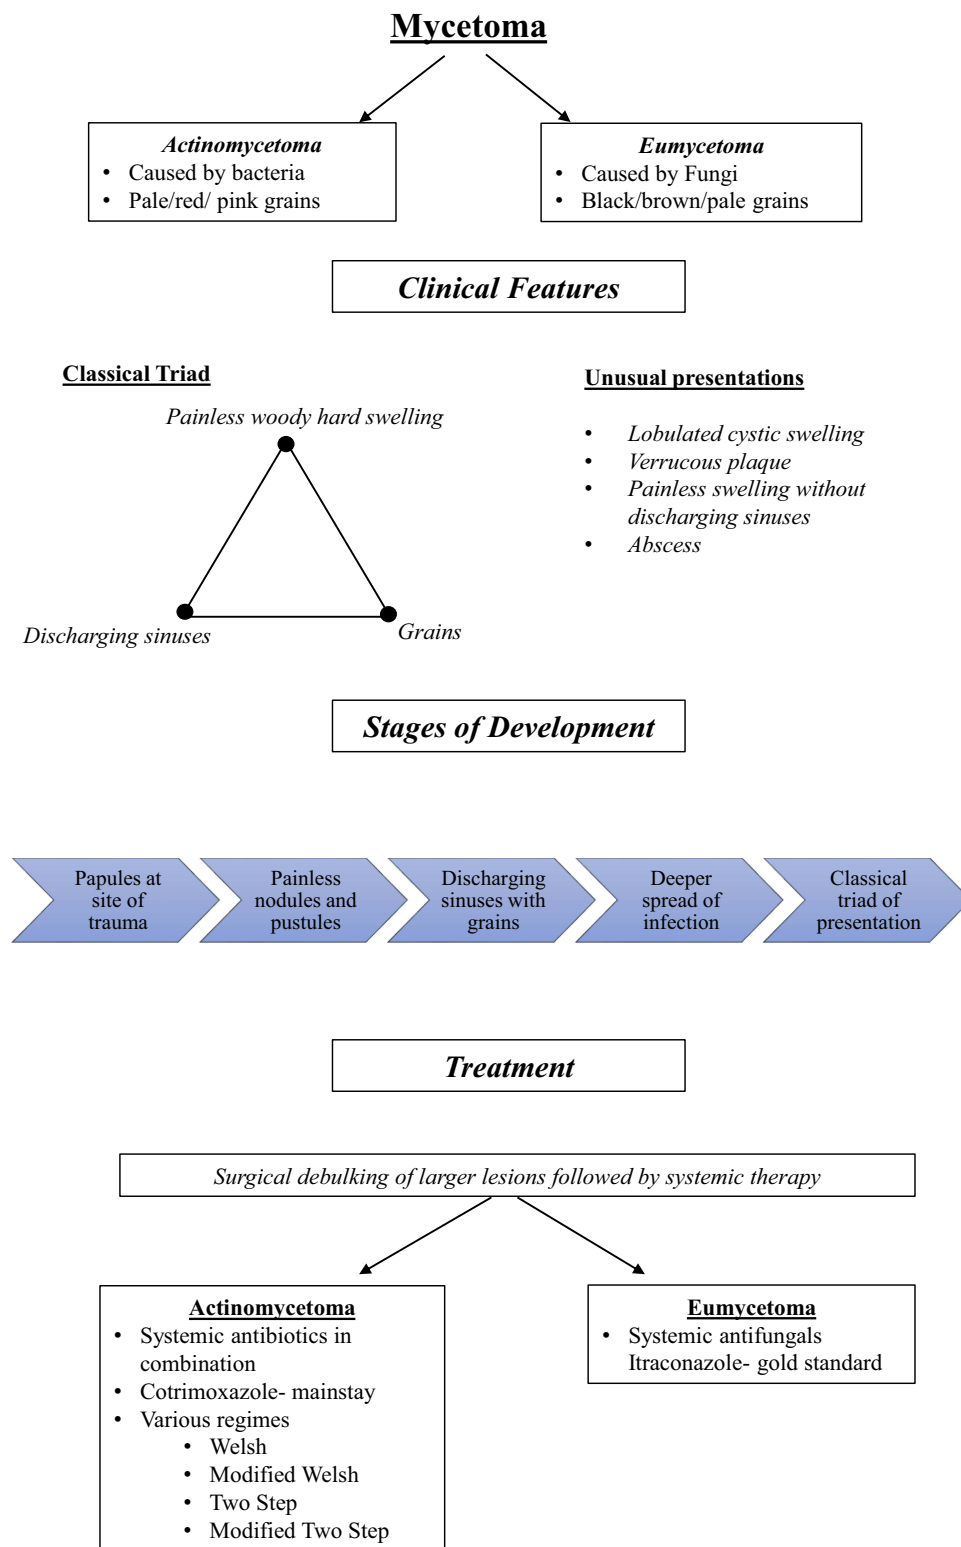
Mycetoma

Actinomycetoma
- Caused by bacteria
- Pale/red/ pink grains

Eumycetoma
- Caused by Fungi
- Black/brown/pale grains

Clinical Features

Classical Triad

Painless woody hard swelling

Discharging sinuses

Grains

Unusual presentations

- Lobulated cystic swelling
- Verrucous plaque
- Painless swelling without discharging sinuses
- Abscess

Stages of Development

Papules at site of trauma

Painless nodules and pustules

Discharging sinuses with grains

Deeper spread of infection

Classical triad of presentation

Treatment

Surgical debulking of larger lesions followed by systemic therapy

Actinomycetoma
- Systemic antibiotics in combination
- Cotrimoxazole- mainstay
- Various regimes
  - Welsh
  - Modified Welsh
  - Two Step
  - Modified Two Step

Eumycetoma
- Systemic antifungals Itraconazole- gold standard